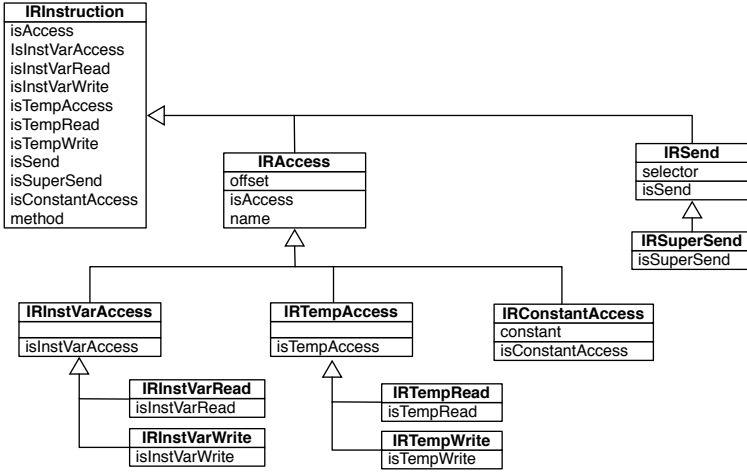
IRInstruction
isAccess
IsInstVarAccess
isInstVarRead
isInstVarWrite
isTempAccess
isTempRead
isTempWrite
isSend
isSuperSend
isConstantAccess
method

IRAccess
offset
isAccess
name

IRSend
selector
isSend

IRSuperSend
isSuperSend

IRInstVarAccess
isInstVarAccess

IRTempAccess
isTempAccess

IRConstantAccess
constant
isConstantAccess

IRInstVarRead
isInstVarRead

IRInstVarWrite
isInstVarWrite

IRTempRead
isTempRead

IRTempWrite
isTempWrite